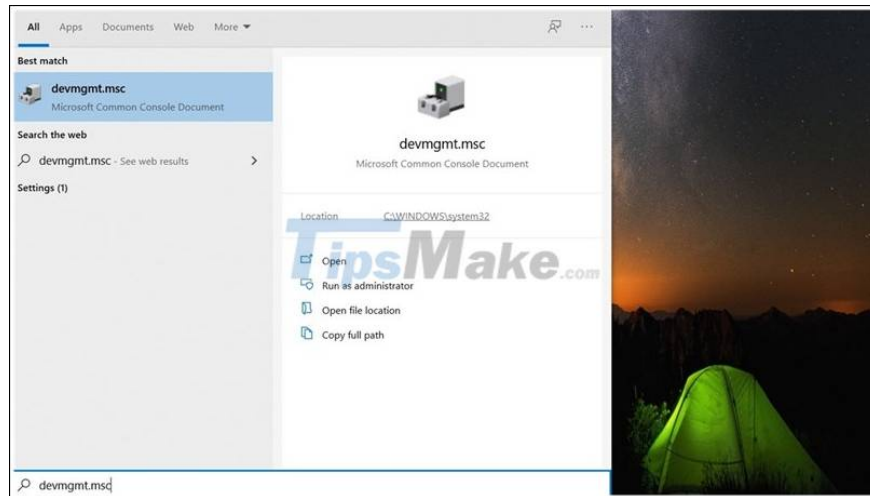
All Apps Documents Web More ▾

Best match

devmgmt.msc
Microsoft Common Console Document

Search the web

devmgmt.msc - See web results >

Settings (1)

devmgmt.msc
Microsoft Common Console Document

Location C:\WINDOWS\system32

TipsMake.com

Open

Run as administrator

Open file location

Copy full path

devmgmt.msc